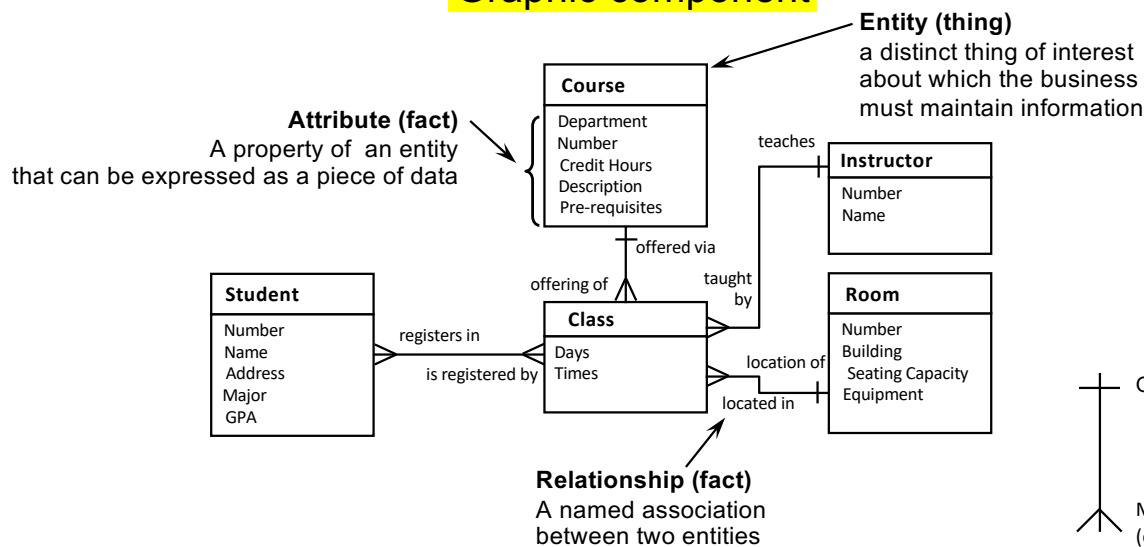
Graphic component

Entity (thing)
a distinct thing of interest about which the business must maintain information

Attribute (fact)
A property of an entity that can be expressed as a piece of data

Course
Department
Number
Credit Hours
Description
Pre-requisites

teaches

Instructor
Number
Name

offered via

offering of

taught by

Student
Number
Name
Address
Major
GPA

registers in

is registered by

Class
Days
Times

Room
Number
Building
Seating Capacity
Equipment

location of

located in

Relationship (fact)
A named association between two entities

C

M
(